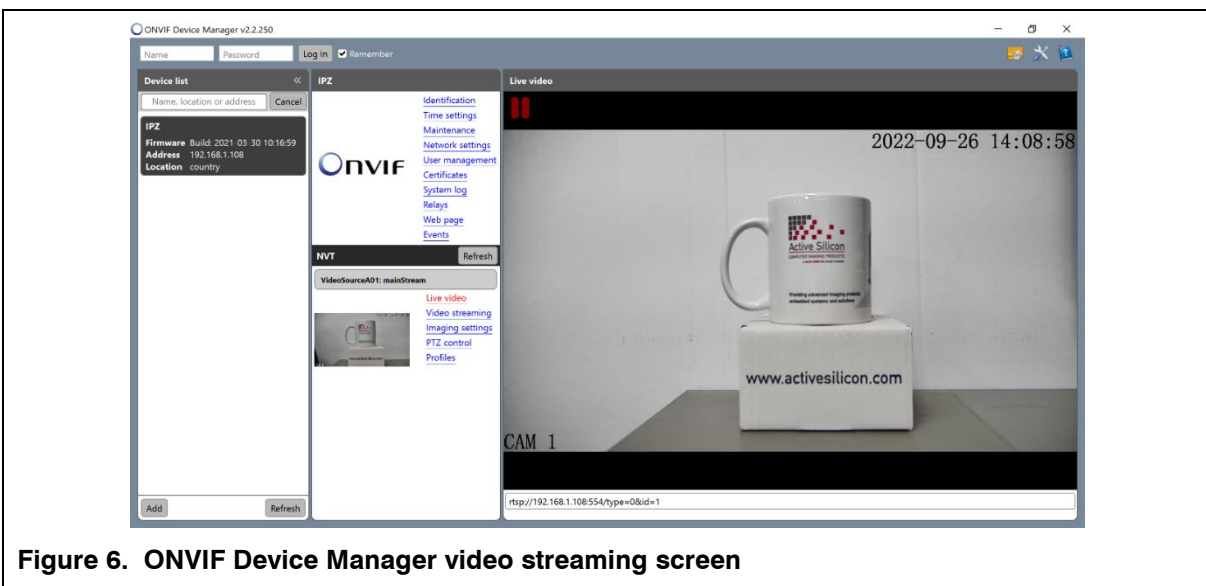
ONVIF Device Manager v2.2.250

Name
Password
Log in
Remember

Device list
«
Name, location or address
Cancel

IPZ
Firmware Build: 2021 03 30 10:16:59
Address 192.168.1.108
Location country

IPZ
Onvif
Identification
Time settings
Maintenance
Network settings
User management
Certificates
System log
Relays
Web page
Events

NVT
Refresh

VideoSourceA01: mainStream
Live video
Video streaming
Imaging settings
PTZ control
Profiles

Live video
2022-09-26 14:08:58
Active Silicon
www.activesilicon.com
CAM 1

rtsp://192.168.1.108:554/type=0&id=1

Add
Refresh

Figure 6. ONVIF Device Manager video streaming screen